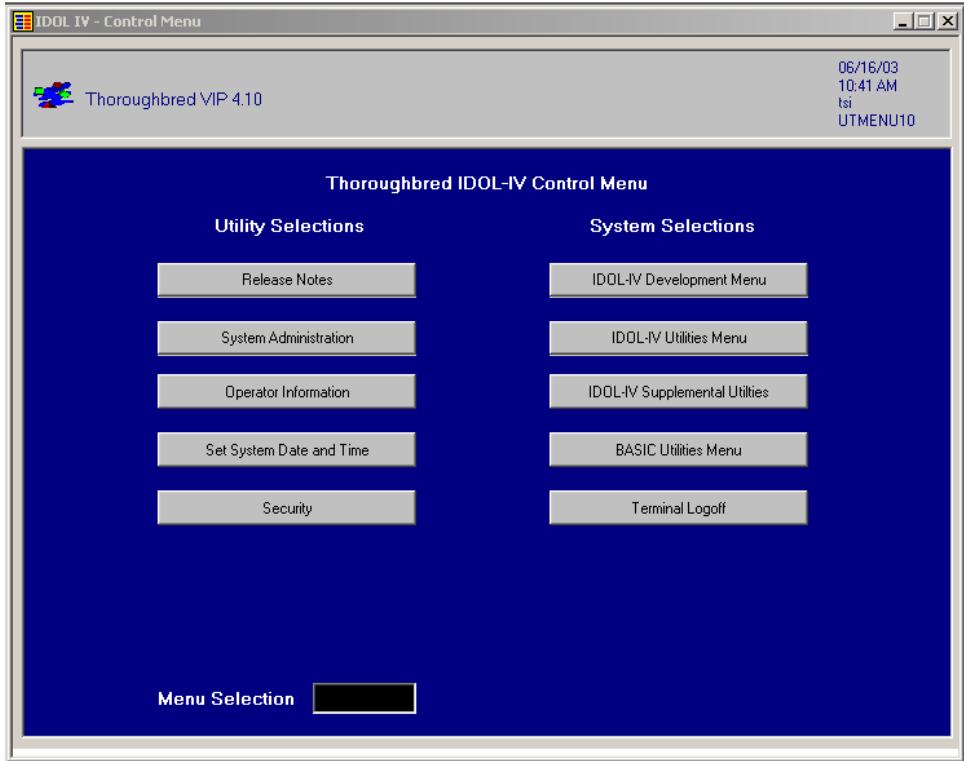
IDOL IV - Control Menu

Thoroughbred VIP 4.10

06/16/03
10:41 AM
tsi
UTMENU10

Thoroughbred IDOL-IV Control Menu

Utility Selections

Release Notes

System Administration

Operator Information

Set System Date and Time

Security

System Selections

IDOL-IV Development Menu

IDOL-IV Utilities Menu

IDOL-IV Supplemental Utilties

BASIC Utilities Menu

Terminal Logoff

Menu Selection